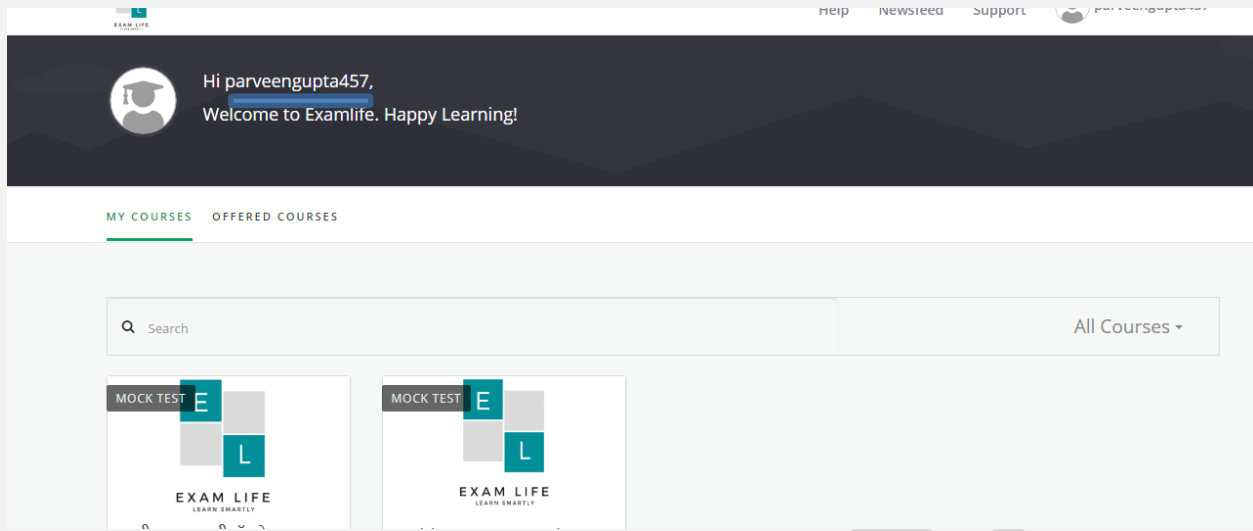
EXAM LIFE

Help Newsfeed Support parveengupta457

Hi parveengupta457,
Welcome to Examlife. Happy Learning!

MY COURSES OFFERED COURSES

Search

All Courses

MOCK TEST
E
L
EXAM LIFE
LEARN SMARTLY

MOCK TEST
E
L
EXAM LIFE
LEARN SMARTLY